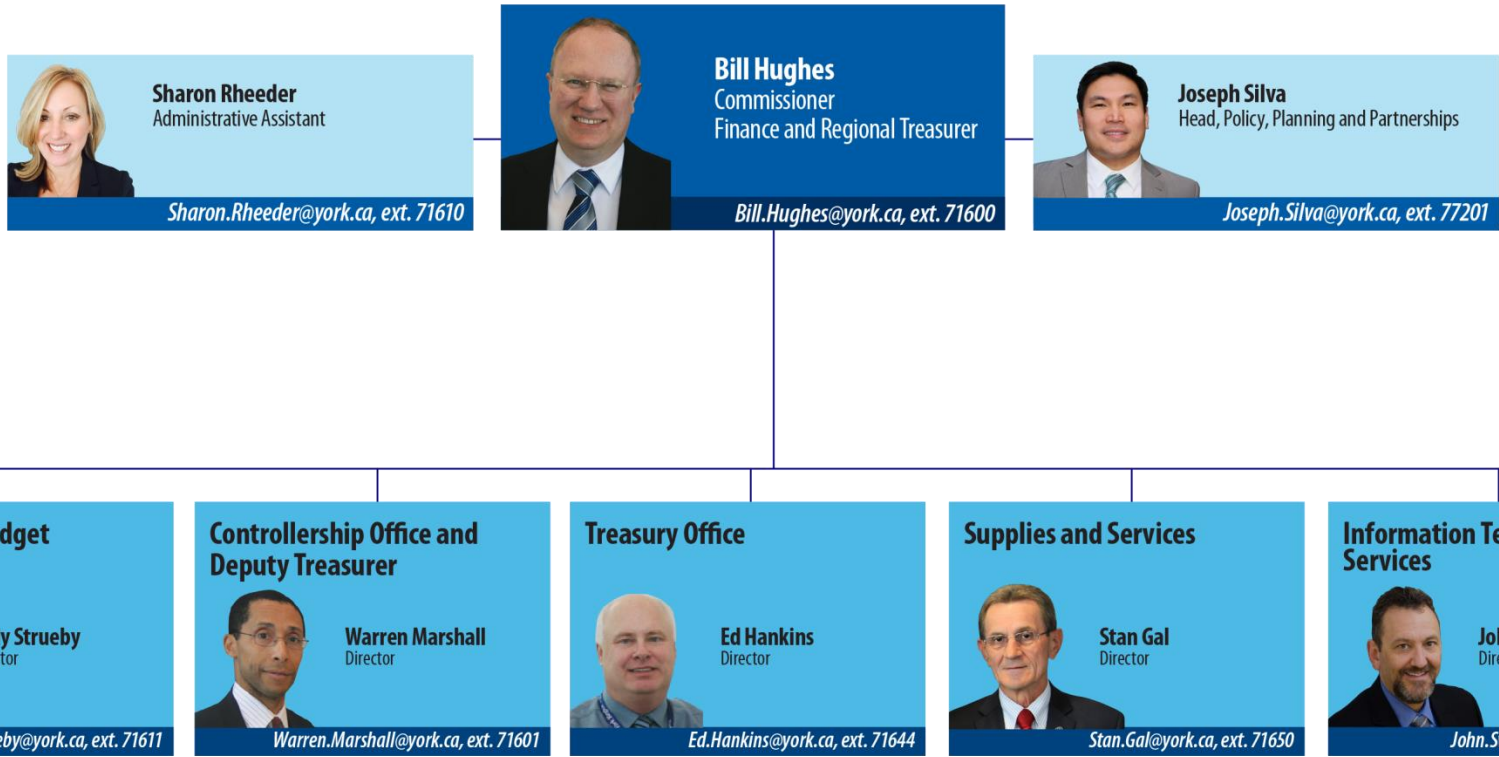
Sharon Rheeder
Administrative Assistant
Sharon.Rheeder@york.ca, ext. 71610

Bill Hughes
Commissioner
Finance and Regional Treasurer
Bill.Hughes@york.ca, ext. 71600

Joseph Silva
Head, Policy, Planning and Partnerships
Joseph.Silva@york.ca, ext. 77201

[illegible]dget
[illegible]y Strueby
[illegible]tor
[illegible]eby@york.ca, ext. 71611

Controllership Office and Deputy Treasurer
Warren Marshall
Director
Warren.Marshall@york.ca, ext. 71601

Treasury Office
Ed Hankins
Director
Ed.Hankins@york.ca, ext. 71644

Supplies and Services
Stan Gal
Director
Stan.Gal@york.ca, ext. 71650

Information Te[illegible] Services
Jo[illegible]
Dir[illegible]
John.S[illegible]